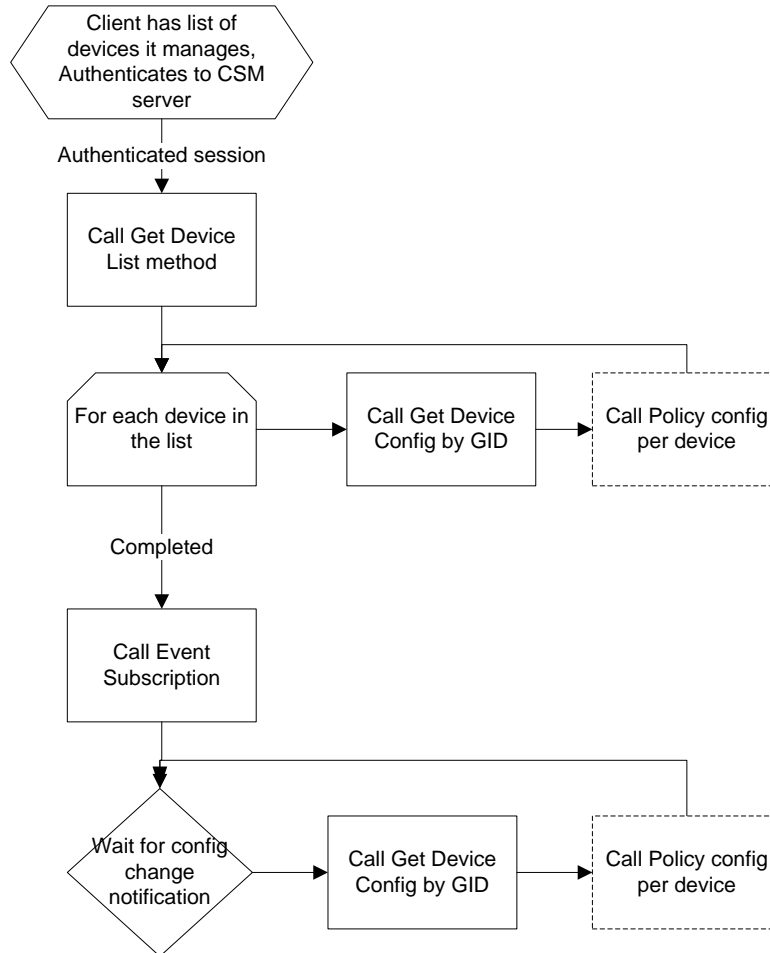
Client has list of devices it manages, Authenticates to CSM server

Authenticated session

Call Get Device List method

For each device in the list

Call Get Device Config by GID

Call Policy config per device

Completed

Call Event Subscription

Wait for config change notification

Call Get Device Config by GID

Call Policy config per device